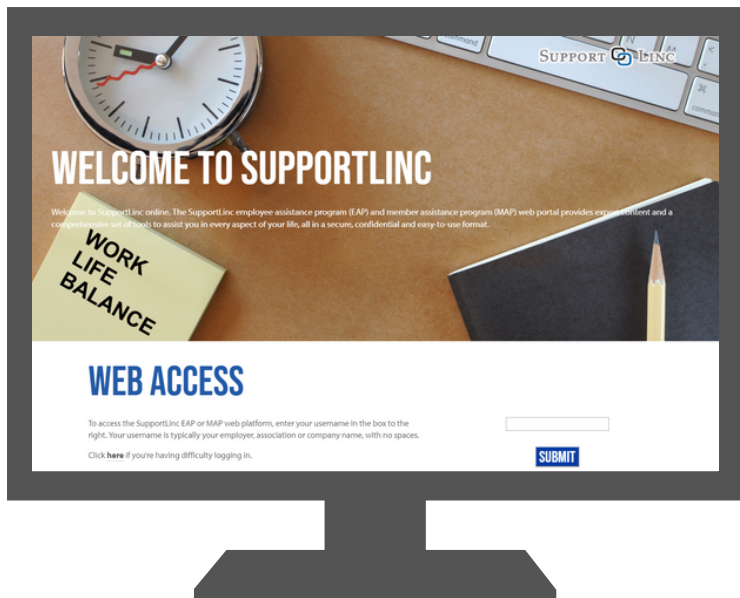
SUPPORT LINC

command

WELCOME TO SUPPORTLINC

Welcome to SupportLinc online. The SupportLinc employee assistance program (EAP) and member assistance program (MAP) web portal provides expert content and a comprehensive set of tools to assist you in every aspect of your life, all in a secure, confidential and easy-to-use format.

WORK
LIFE
BALANCE

WEB ACCESS

To access the SupportLinc EAP or MAP web platform, enter your username in the box to the right. Your username is typically your employer, association or company name, with no spaces.

Click here if you're having difficulty logging in.

SUBMIT